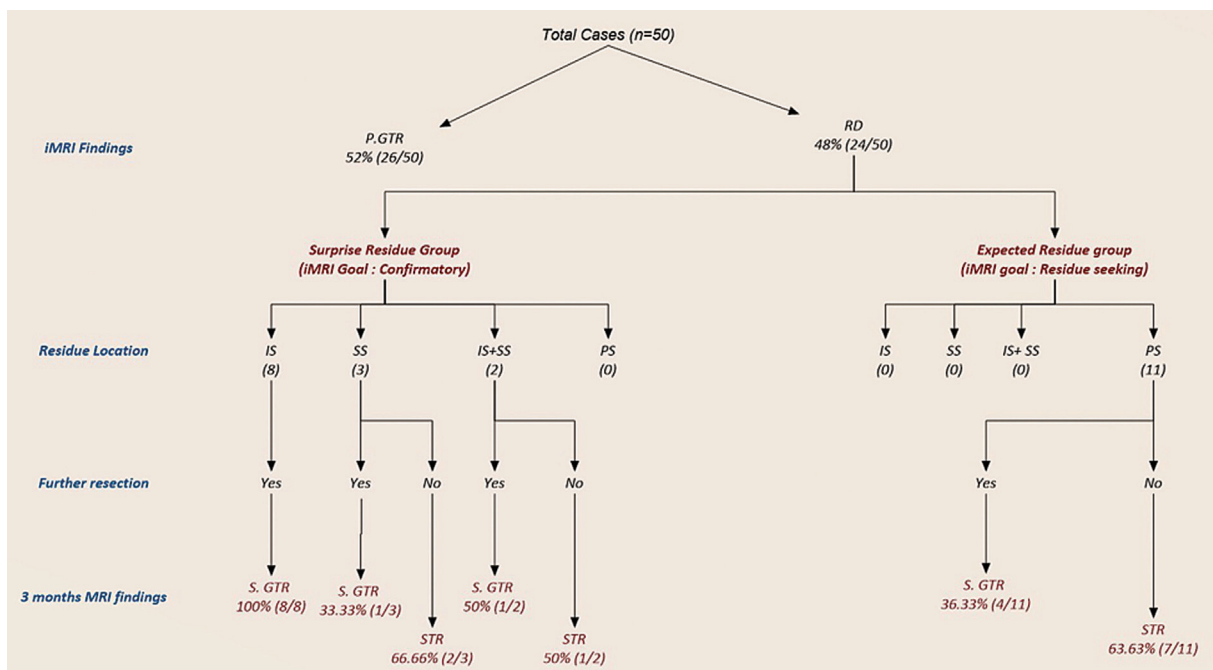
Total Cases (n=50)

iMRI Findings

P.GTR
52% (26/50)

RD
48% (24/50)

Surprise Residue Group
(iMRI Goal : Confirmatory)

Expected Residue group
(iMRI goal : Residue seeking)

Residue Location

IS
(8)

SS
(3)

IS+SS
(2)

PS
(0)

IS
(0)

SS
(0)

IS+ SS
(0)

PS
(11)

Further resection

Yes

Yes

No

Yes

No

Yes

No

3 months MRI findings

S. GTR
100% (8/8)

S. GTR
33.33% (1/3)

STR
66.66% (2/3)

S. GTR
50% (1/2)

STR
50% (1/2)

S. GTR
36.33% (4/11)

STR
63.63% (7/11)